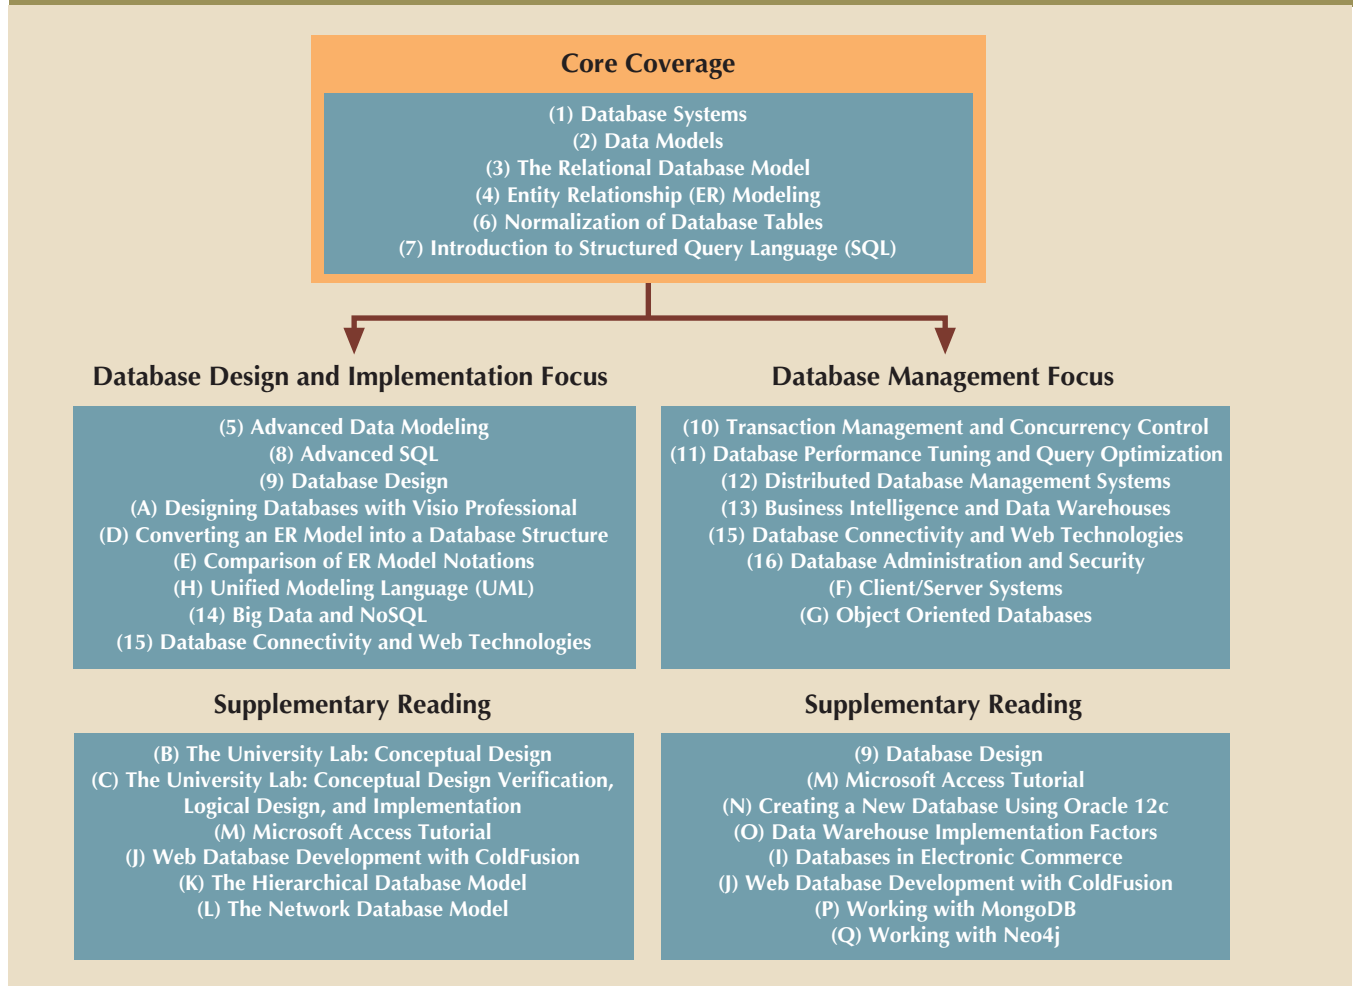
Core Coverage

(1) Database Systems
(2) Data Models
(3) The Relational Database Model
(4) Entity Relationship (ER) Modeling
(6) Normalization of Database Tables
(7) Introduction to Structured Query Language (SQL)

Database Design and Implementation Focus

(5) Advanced Data Modeling
(8) Advanced SQL
(9) Database Design
(A) Designing Databases with Visio Professional
(D) Converting an ER Model into a Database Structure
(E) Comparison of ER Model Notations
(H) Unified Modeling Language (UML)
(14) Big Data and NoSQL
(15) Database Connectivity and Web Technologies

Database Management Focus

(10) Transaction Management and Concurrency Control
(11) Database Performance Tuning and Query Optimization
(12) Distributed Database Management Systems
(13) Business Intelligence and Data Warehouses
(15) Database Connectivity and Web Technologies
(16) Database Administration and Security
(F) Client/Server Systems
(G) Object Oriented Databases

Supplementary Reading

(B) The University Lab: Conceptual Design
(C) The University Lab: Conceptual Design Verification, Logical Design, and Implementation
(M) Microsoft Access Tutorial
(J) Web Database Development with ColdFusion
(K) The Hierarchical Database Model
(L) The Network Database Model

Supplementary Reading

(9) Database Design
(M) Microsoft Access Tutorial
(N) Creating a New Database Using Oracle 12c
(O) Data Warehouse Implementation Factors
(I) Databases in Electronic Commerce
(J) Web Database Development with ColdFusion
(P) Working with MongoDB
(Q) Working with Neo4j